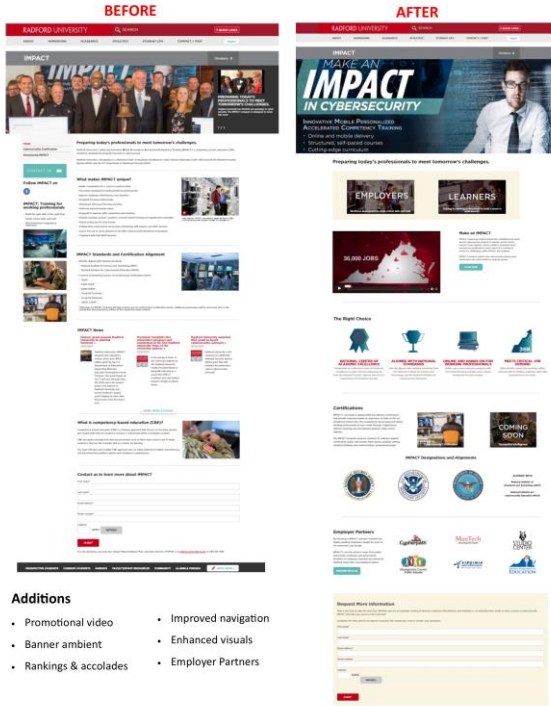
BEFORE

RADFORD UNIVERSITY

IMPACT

PREPARING TODAY'S PROFESSIONALS TO MEET TOMORROW'S CHALLENGES.

Preparing today's professionals to meet tomorrow's challenges.

CONTACT US

Follow IMPACT on

IMPACT: Training for working professionals

What makes IMPACT unique?

IMPACT Standards and Certification Alignment

IMPACT News

What is competency-based education (CBE)?

Contact us to learn more about IMPACT

SUBMIT

AFTER

RADFORD UNIVERSITY

IMPACT

MAKE AN IMPACT IN CYBERSECURITY

INNOVATIVE MOBILE PERSONALIZED ACCELERATED COMPETENCY TRAINING

• Online and mobile delivery
• Structured, self-paced courses
• Cutting-edge curriculum

Preparing today's professionals to meet tomorrow's challenges.

EMPLOYERS

LEARNERS

36,000 JOBS

Make an IMPACT

The Right Choice

Certifications

COMING SOON

IMPACT Designations and Alignments

Employer Partners

ManTech

Request More Information

Additions

• Promotional video
• Banner ambient
• Rankings & accolades
• Improved navigation
• Enhanced visuals
• Employer Partners